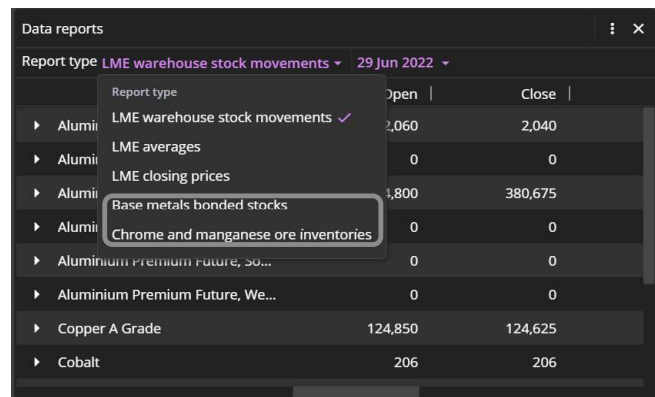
Data reports

Report type LME warehouse stock movements ▾ 29 Jun 2022 ▾

Report type
LME warehouse stock movements ✓
LME averages
LME closing prices
Base metals bonded stocks
Chrome and manganese ore inventories

| | Open | Close |
|---|---|---|
| Alumi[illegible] | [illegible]2,060 | 2,040 |
| Alumi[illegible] | 0 | 0 |
| Alumi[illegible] | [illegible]4,800 | 380,675 |
| Alumi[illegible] | 0 | 0 |
| Aluminium Premium Future, So... | 0 | 0 |
| Aluminium Premium Future, We... | 0 | 0 |
| Copper A Grade | 124,850 | 124,625 |
| Cobalt | 206 | 206 |